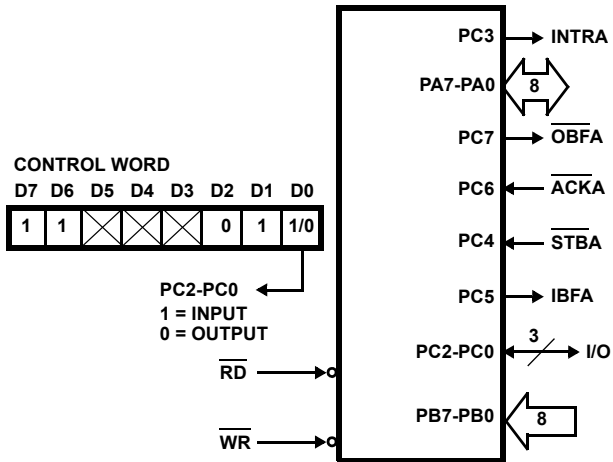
CONTROL WORD

| D7 | D6 | D5 | D4 | D3 | D2 | D1 | D0 |
|---|---|---|---|---|---|---|---|
| 1 | 1 | | | | 0 | 1 | 1/0 |

PC2-PC0
1 = INPUT
0 = OUTPUT

$\overline{RD}$

$\overline{WR}$

PC3 INTRA
PA7-PA0 8
PC7 $\overline{OBFA}$
PC6 $\overline{ACKA}$
PC4 $\overline{STBA}$
PC5 IBFA
PC2-PC0 3 I/O
PB7-PB0 8